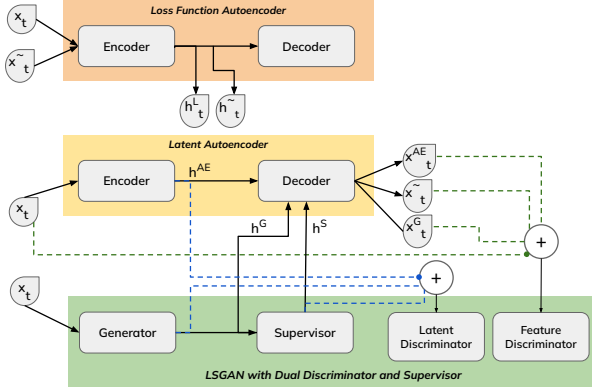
Loss Function Autoencoder

$x_t$

$\tilde{x}_t$

Encoder

Decoder

$h^L_t$

$\tilde{h}_t$

Latent Autoencoder

Encoder

$h^{AE}$

Decoder

$x^{AE}_t$

$\tilde{x}_t$

$x^G_t$

$x_t$

$h^G$

$h^S$

+

$x_t$

+

Generator

Supervisor

Latent Discriminator

Feature Discriminator

LSGAN with Dual Discriminator and Supervisor